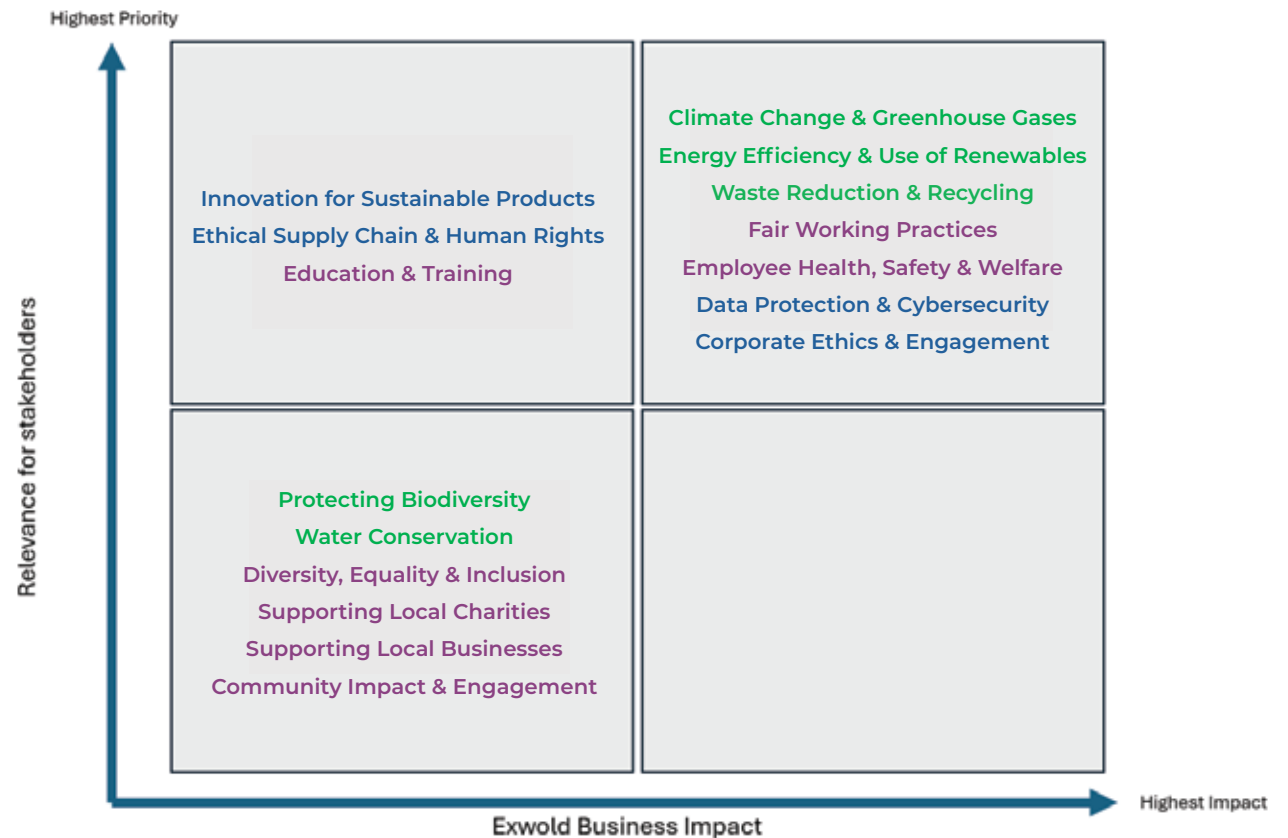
Highest Priority

Relevance for stakeholders

Innovation for Sustainable Products
Ethical Supply Chain & Human Rights
Education & Training

Climate Change & Greenhouse Gases
Energy Efficiency & Use of Renewables
Waste Reduction & Recycling
Fair Working Practices
Employee Health, Safety & Welfare
Data Protection & Cybersecurity
Corporate Ethics & Engagement

Protecting Biodiversity
Water Conservation
Diversity, Equality & Inclusion
Supporting Local Charities
Supporting Local Businesses
Community Impact & Engagement

Highest Impact

Exwold Business Impact